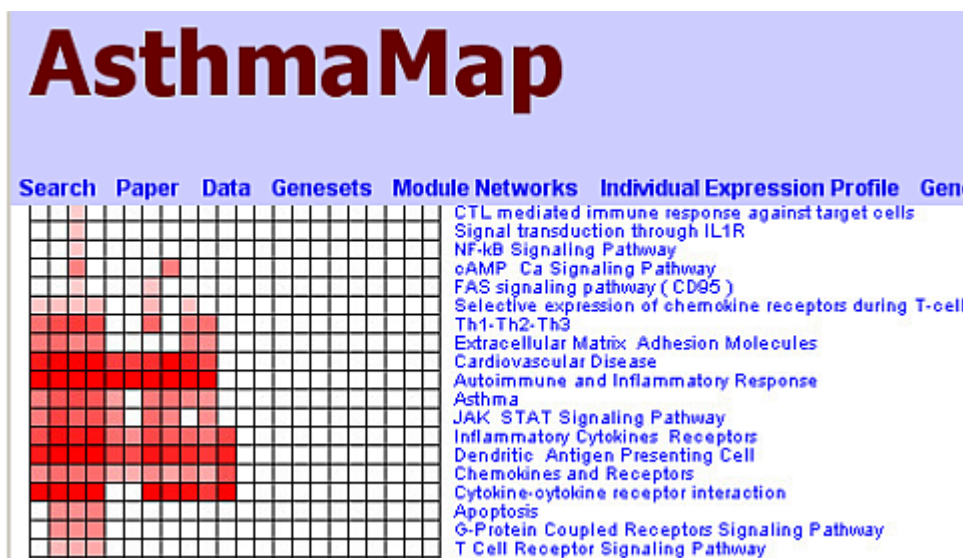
AsthmaMap

Search Paper Data Genesets Module Networks Individual Expression Profile Gen

CTL mediated immune response against target cells
Signal transduction through IL1R
NF-kB Signaling Pathway
cAMP Ca Signaling Pathway
FAS signaling pathway ( CD95 )
Selective expression of chemokine receptors during T-cell
Th1-Th2-Th3
Extracellular Matrix Adhesion Molecules
Cardiovascular Disease
Autoimmune and Inflammatory Response
Asthma
JAK STAT Signaling Pathway
Inflammatory Cytokines Receptors
Dendritic Antigen Presenting Cell
Chemokines and Receptors
Cytokine-cytokine receptor interaction
Apoptosis
G-Protein Coupled Receptors Signaling Pathway
T Cell Receptor Signaling Pathway